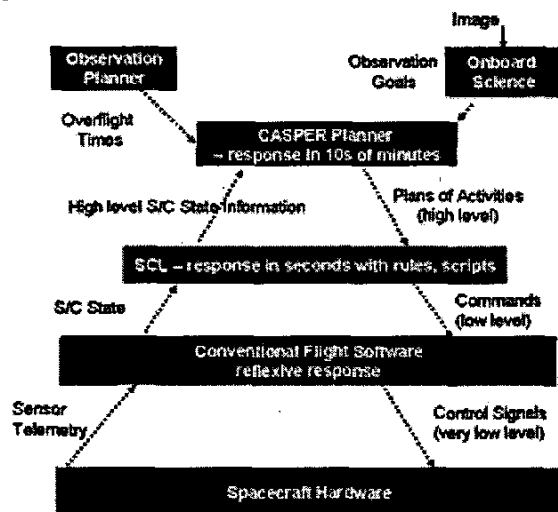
Image

Observation Planner

Observation Goals

Onboard Science

Overflight Times

CASPER Planner – response in 10s of minutes

High level S/C State Information

Plans of Activities (high level)

SCL – response in seconds with rules, scripts

S/C State

Commands (low level)

Conventional Flight Software reflexive response

Sensor Telemetry

Control Signals (very low level)

Spacecraft Hardware